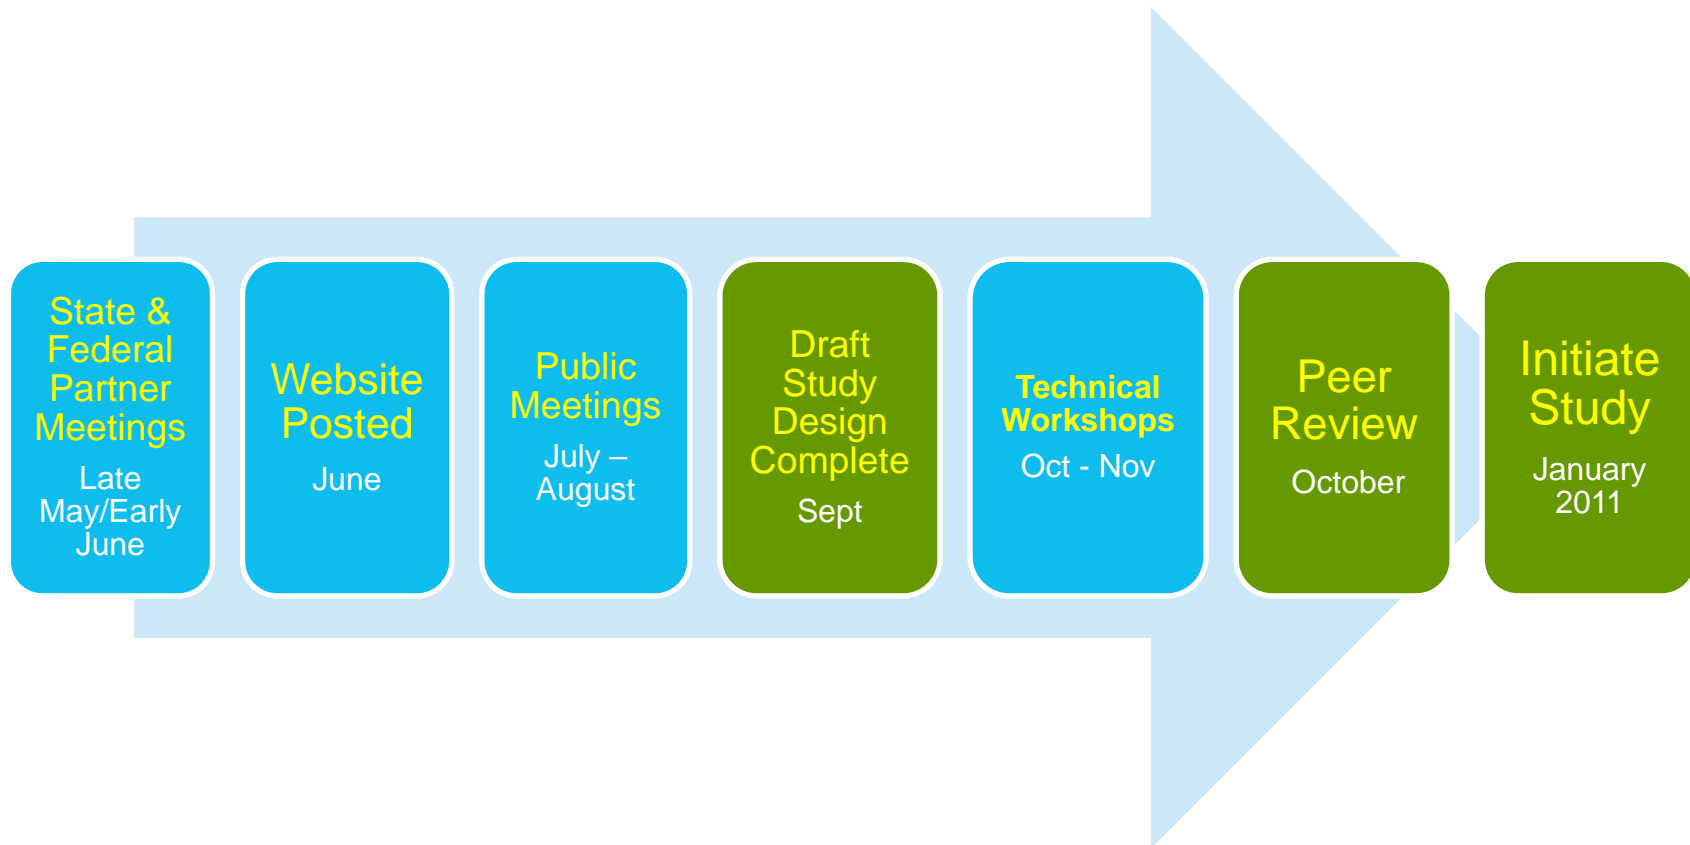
State & Federal Partner Meetings

Late May/Early June

Website Posted

June

Public Meetings

July – August

Draft Study Design Complete

Sept

Technical Workshops

Oct - Nov

Peer Review

October

Initiate Study

January 2011